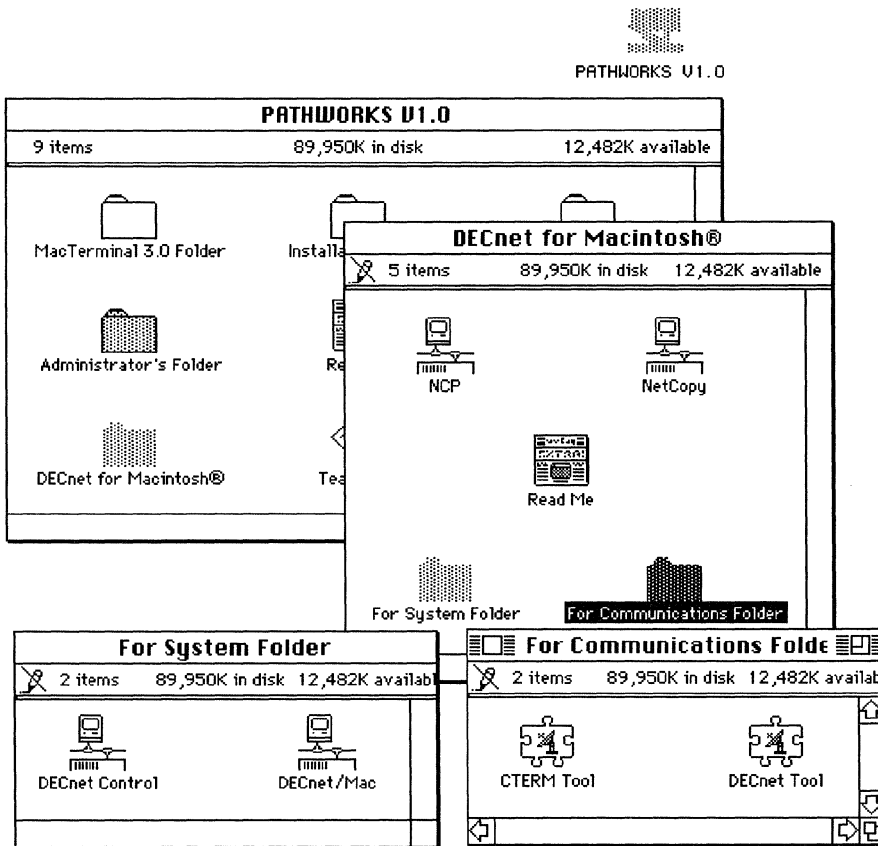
PATHWORKS V1.0

PATHWORKS V1.0

9 items 89,950K in disk 12,482K available

MacTerminal 3.0 Folder

Installa

Administrator's Folder

Re

DECnet for Macintosh®

Tea

DECnet for Macintosh®

5 items 89,950K in disk 12,482K available

NCP

NetCopy

Read Me

For System Folder

For Communications Folder

For System Folder

2 items 89,950K in disk 12,482K availab

DECnet Control

DECnet/Mac

For Communications Folde

2 items 89,950K in disk 12,482K availab

CTERM Tool

DECnet Tool